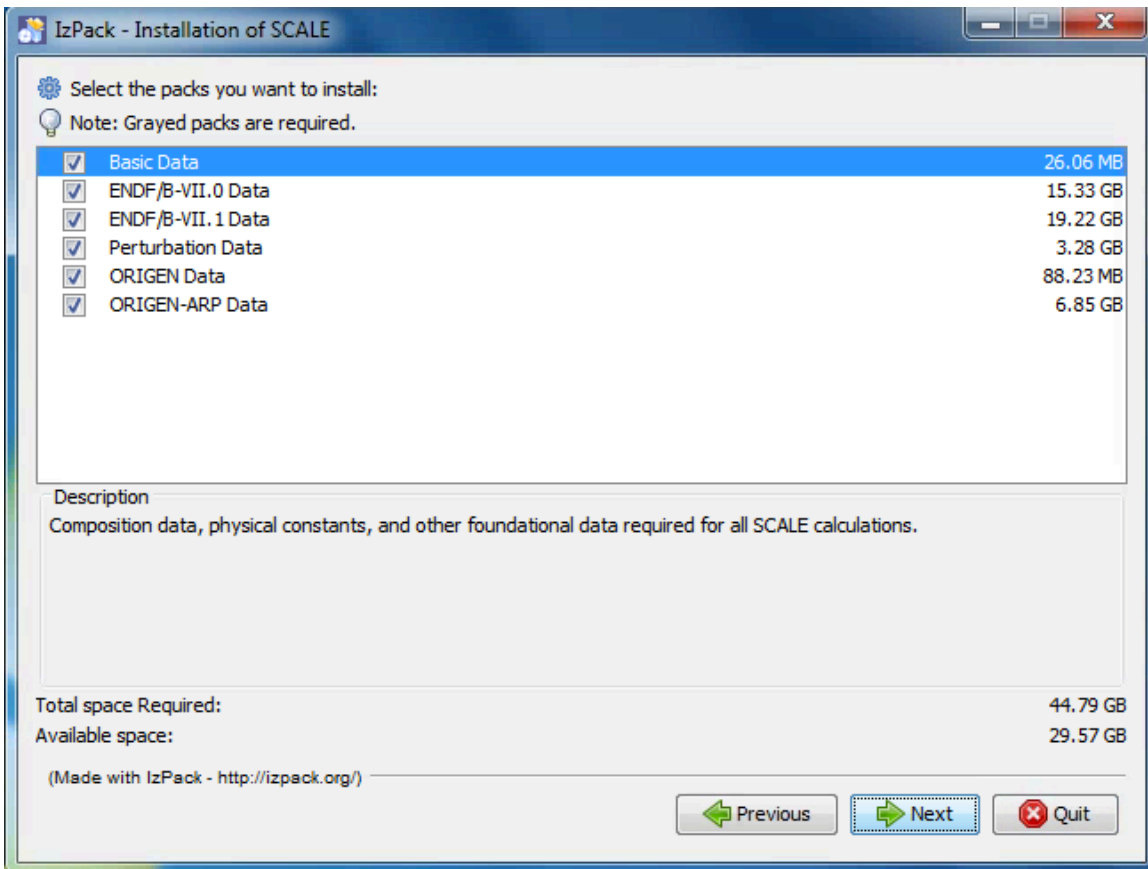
IzPack - Installation of SCALE

Select the packs you want to install:

Note: Grayed packs are required.

| | | |
|---|---|---|
| ☑ | Basic Data | 26.06 MB |
| ☑ | ENDF/B-VII.0 Data | 15.33 GB |
| ☑ | ENDF/B-VII.1 Data | 19.22 GB |
| ☑ | Perturbation Data | 3.28 GB |
| ☑ | ORIGEN Data | 88.23 MB |
| ☑ | ORIGEN-ARP Data | 6.85 GB |

Description

Composition data, physical constants, and other foundational data required for all SCALE calculations.

Total space Required: 44.79 GB

Available space: 29.57 GB

(Made with IzPack - http://izpack.org/)

Previous

Next

Quit